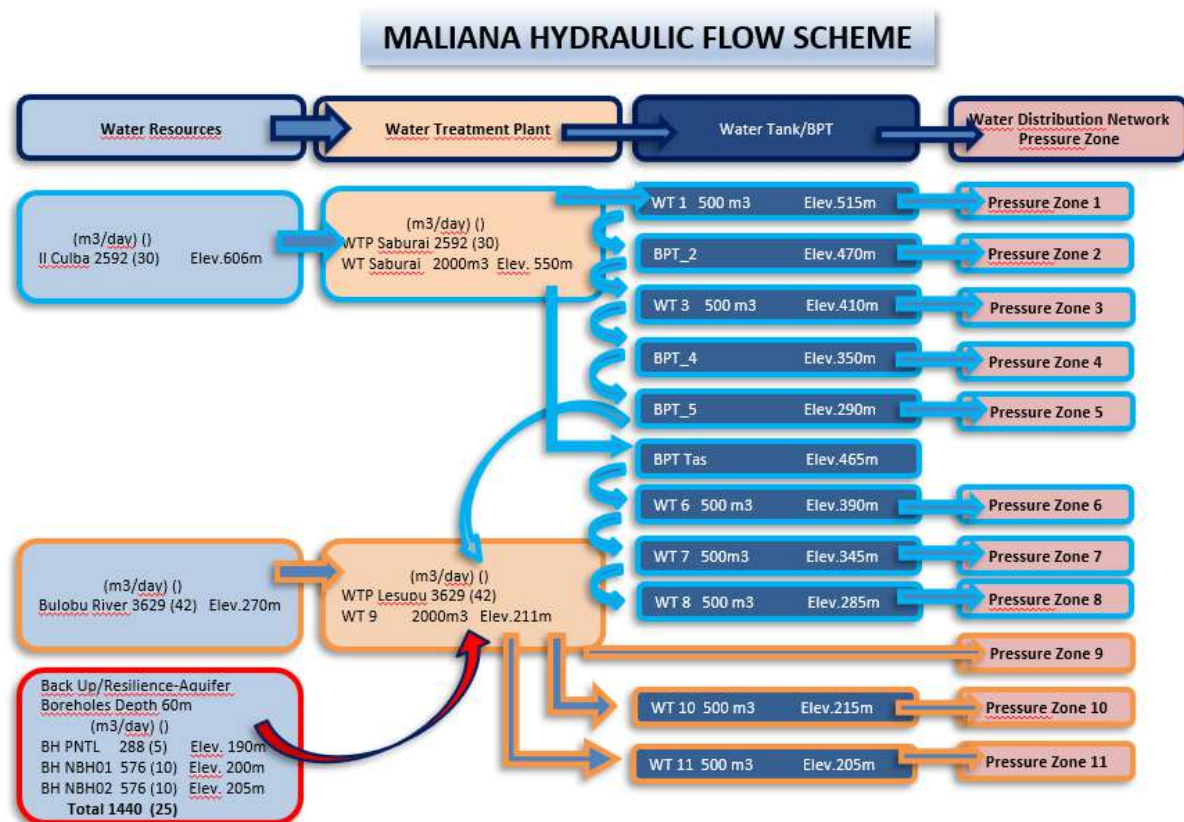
MALIANA HYDRAULIC FLOW SCHEME

Water Resources

Water Treatment Plant

Water Tank/BPT

Water Distribution Network Pressure Zone

(m3/day) ()
Il Culba 2592 (30) Elev.606m

(m3/day) ()
WTP Saburai 2592 (30)
WT Saburai 2000m3 Elev. 550m

WT 1 500 m3 Elev.515m

Pressure Zone 1

BPT_2 Elev.470m

Pressure Zone 2

WT 3 500 m3 Elev.410m

Pressure Zone 3

BPT_4 Elev.350m

Pressure Zone 4

BPT_5 Elev.290m

Pressure Zone 5

BPT Tas Elev.465m

WT 6 500 m3 Elev.390m

Pressure Zone 6

WT 7 500m3 Elev.345m

Pressure Zone 7

WT 8 500 m3 Elev.285m

Pressure Zone 8

(m3/day) ()
Bulobu River 3629 (42) Elev.270m

(m3/day) ()
WTP Lesupu 3629 (42)
WT 9 2000m3 Elev.211m

Pressure Zone 9

Back Up/Resilience-Aquifer
Boreholes Depth 60m
(m3/day) ()
BH PNTL 288 (5) Elev. 190m
BH NBH01 576 (10) Elev. 200m
BH NBH02 576 (10) Elev. 205m
Total 1440 (25)

WT 10 500 m3 Elev.215m

Pressure Zone 10

WT 11 500 m3 Elev.205m

Pressure Zone 11